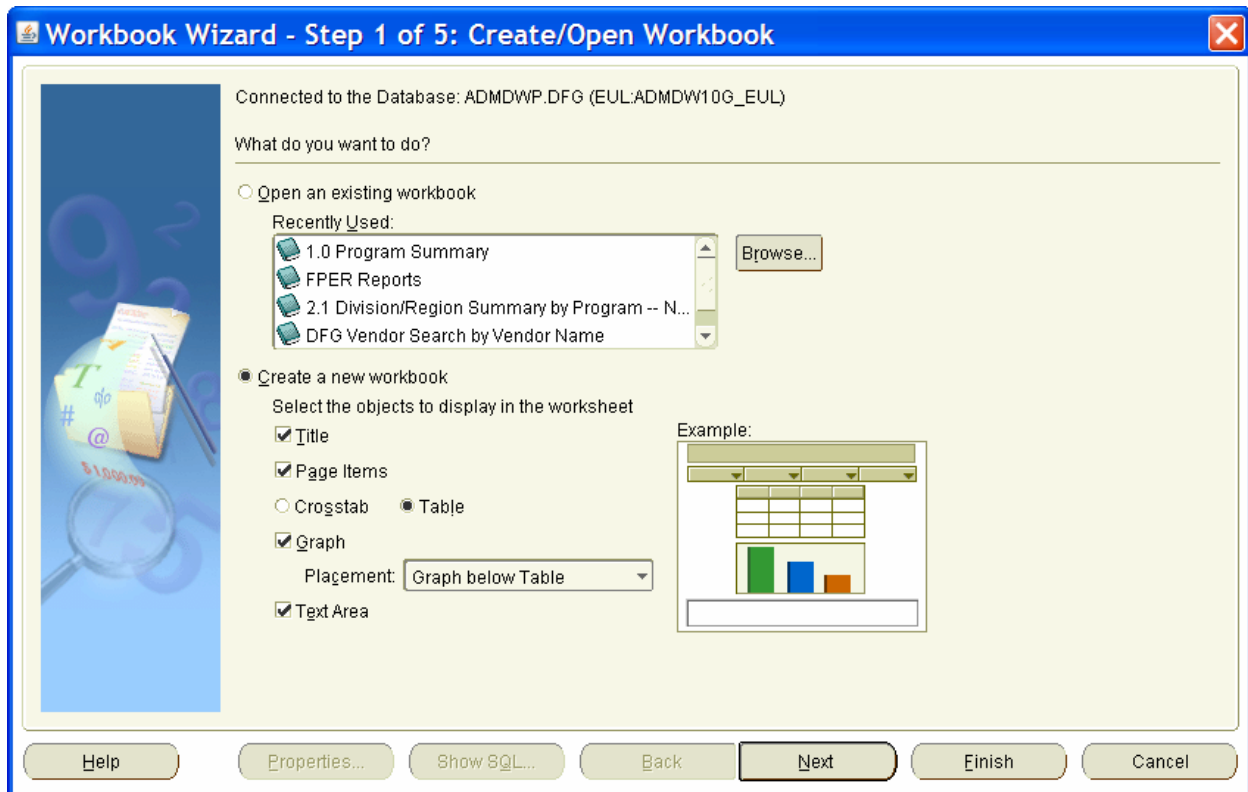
Workbook Wizard - Step 1 of 5: Create/Open Workbook

Connected to the Database: ADMDWP.DFG (EUL:ADMDW10G_EUL)

What do you want to do?

Open an existing workbook

Recently Used:

1.0 Program Summary
FPER Reports
2.1 Division/Region Summary by Program -- N...
DFG Vendor Search by Vendor Name

Browse...

Create a new workbook

Select the objects to display in the worksheet

Title

Page Items

Crosstab Table

Graph

Placement: Graph below Table

Text Area

Example:

Help Properties... Show SQL... Back Next Finish Cancel